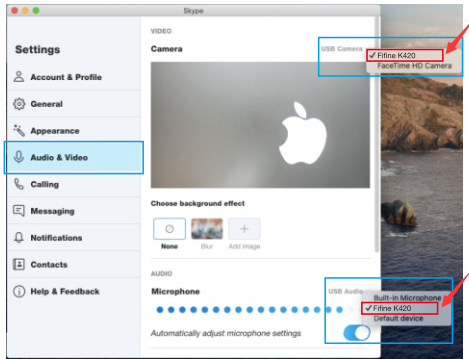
Skype

Settings

Account & Profile

General

Appearance

Audio & Video

Calling

Messaging

Notifications

Contacts

Help & Feedback

VIDEO

Camera

USB Camera

✓ Fifine K420

FaceTime HD Camera

Choose background effect

None

Blur

Add image

AUDIO

Microphone

USB Audio

Built-in Microphone

✓ Fifine K420

Default device

Automatically adjust microphone settings